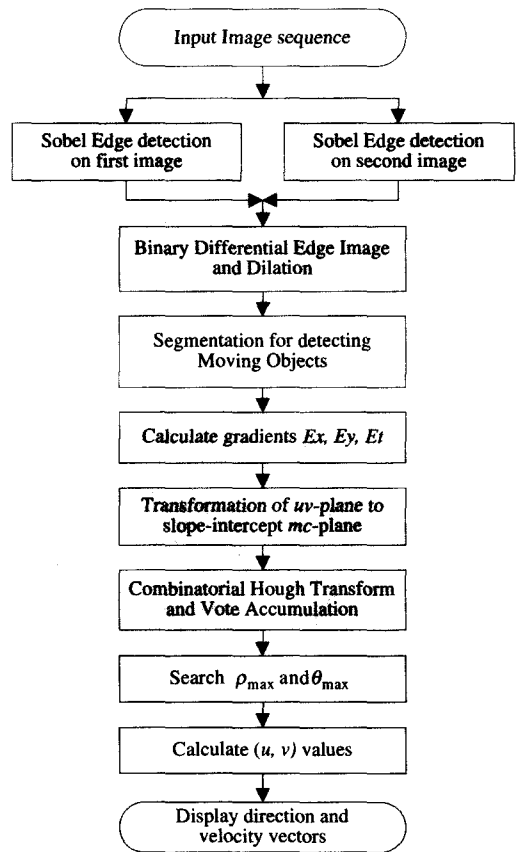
Input Image sequence

Sobel Edge detection on first image

Sobel Edge detection on second image

Binary Differential Edge Image and Dilation

Segmentation for detecting Moving Objects

Calculate gradients *Ex, Ey, Et*

Transformation of *uv-plane* to slope-intercept *mc*-plane

Combinatorial Hough Transform and Vote Accumulation

Search $\rho_{\max}$ and $\theta_{\max}$

Calculate *(u, v)* values

Display direction and velocity vectors